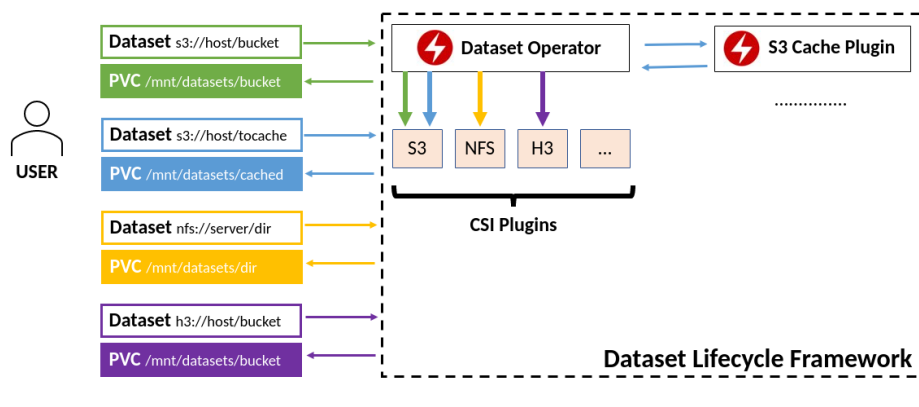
USER

Dataset s3://host/bucket

PVC /mnt/datasets/bucket

Dataset s3://host/tocache

PVC /mnt/datasets/cached

Dataset nfs://server/dir

PVC /mnt/datasets/dir

Dataset h3://host/bucket

PVC /mnt/datasets/bucket

Dataset Operator

S3 Cache Plugin

……………

S3

NFS

H3

…

CSI Plugins

Dataset Lifecycle Framework